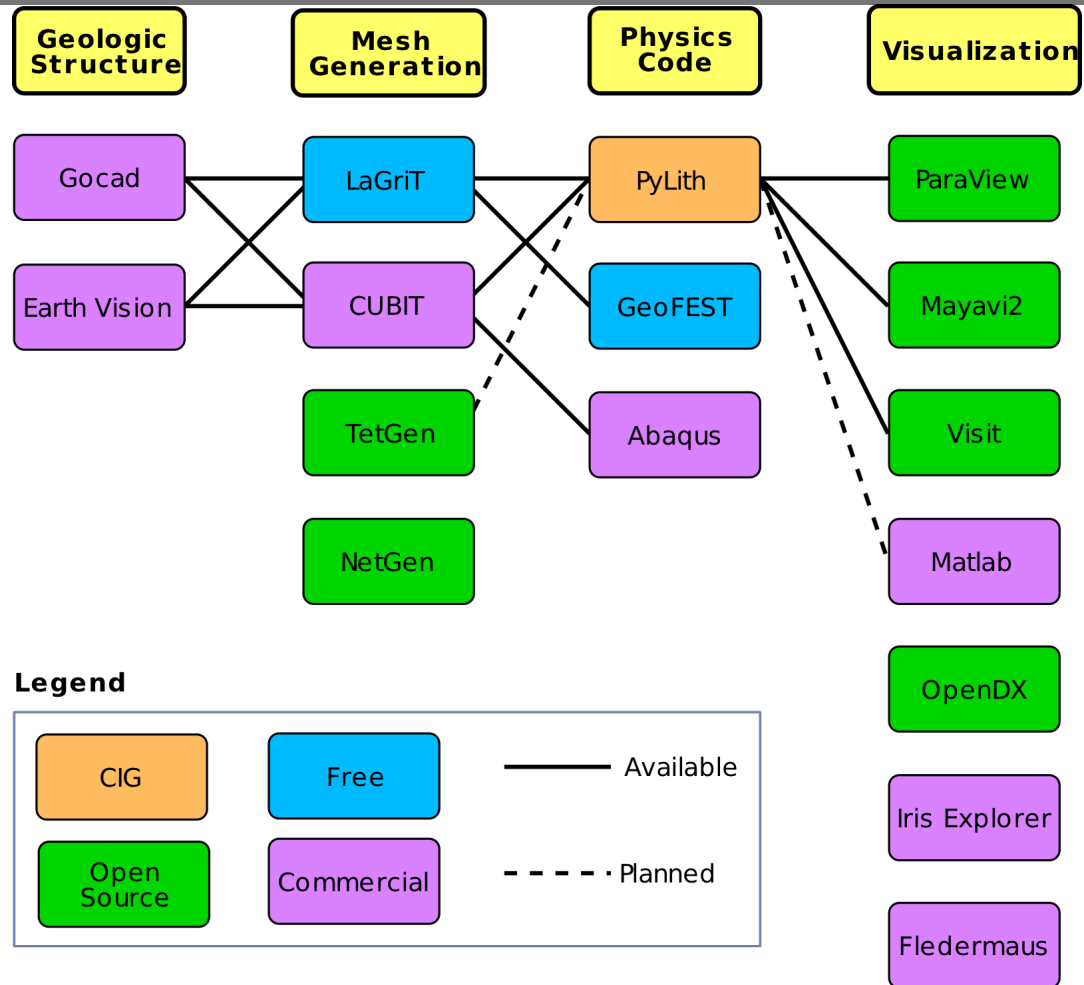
Geologic Structure

Mesh Generation

Physics Code

Visualization

Gocad

Earth Vision

LaGriT

CUBIT

TetGen

NetGen

PyLith

GeoFEST

Abaqus

ParaView

Mayavi2

Visit

Matlab

OpenDX

Iris Explorer

Fledermaus

Legend

CIG

Free

Available

Open Source

Commercial

Planned